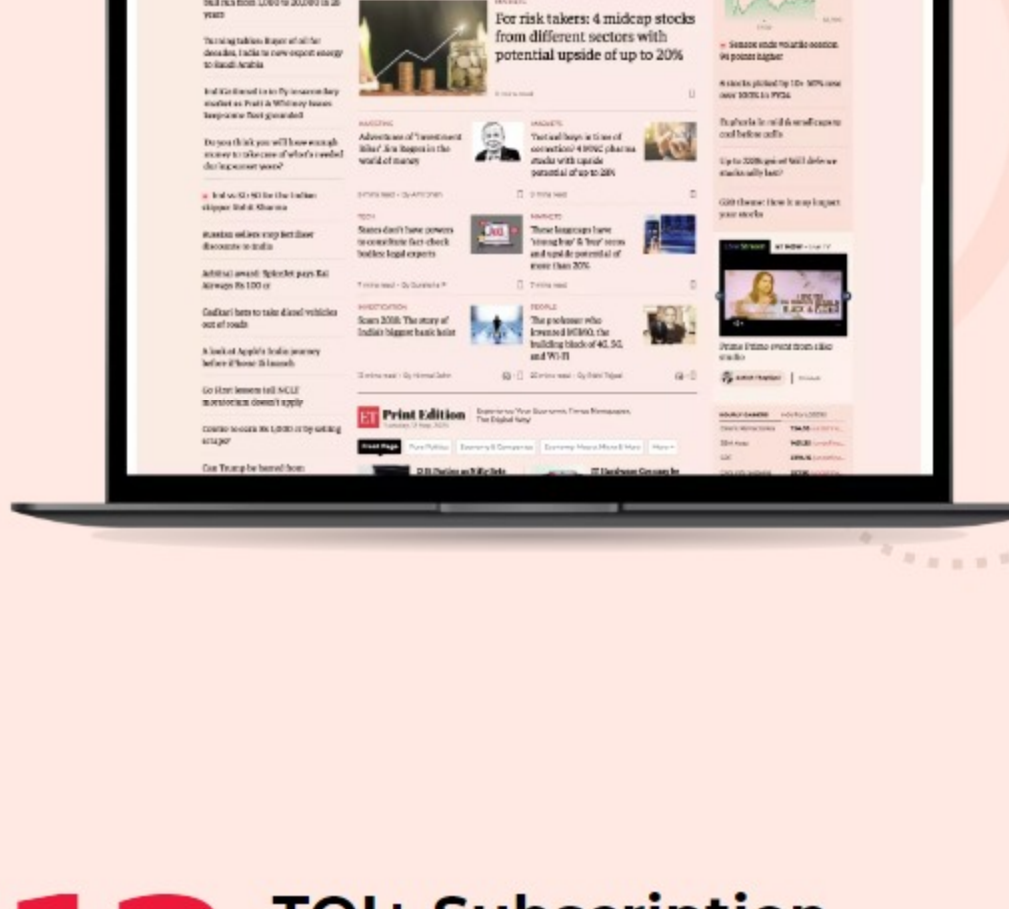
For risk takers: 4 midcap stocks from different sectors with potential upside of up to 20%

Turning tables: Buyer of oil for decades, India to now export energy to Saudi Arabia

Do you think you will have enough money to take care of what's needed during your retirement years?

Russian sellers step up their discounts to India

Arbitral award: SpiceJet pays Kal Airways Rs 100 cr

Gadkari bats to take diesel vehicles out of roads

A look at Apple's India journey before iPhone 16 launch

Centre to earn Rs 1,000 cr by selling scrap

Can Trump be barred from

Adventures of "investment bike": Jim Rogers in the world of money

Tactical buys in time of correction? 4 MNC pharma stocks with upside potential of up to 28%

States don't have powers to constitute fact-check bodies: legal experts

These largecaps have 'strong buy' & 'buy' recos and upside potential of more than 20%

Scam 2016: The story of India's biggest bank heist

The professor who invented MIMO, the building block of 4G, 5G, and Wi-Fi

Sensex ends volatile session 94 points higher

Prime Prime event from alike studio

ET Print Edition

TOI+ Subscription